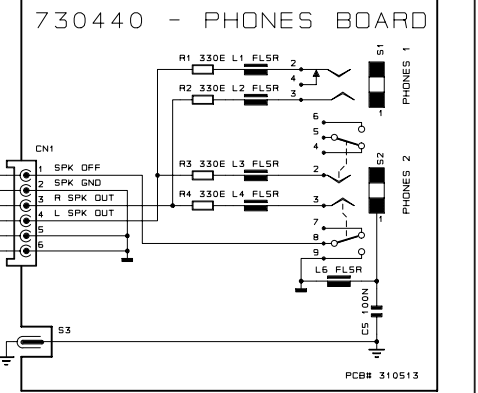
730440 - PHONES BOARD

R1 330E L1 FLSR
R2 330E L2 FLSR
R3 330E L3 FLSR
R4 330E L4 FLSR

2
4
3
1
S1
PHONES 1

6
5
4
2
3
7
8
9
1
S2
PHONES 2

CN1
1 SPK OFF
2 SPK GND
3 R SPK OUT
4 L SPK OUT
5
6

L6 FLSR
C5 100N

S3

PCB# 310513